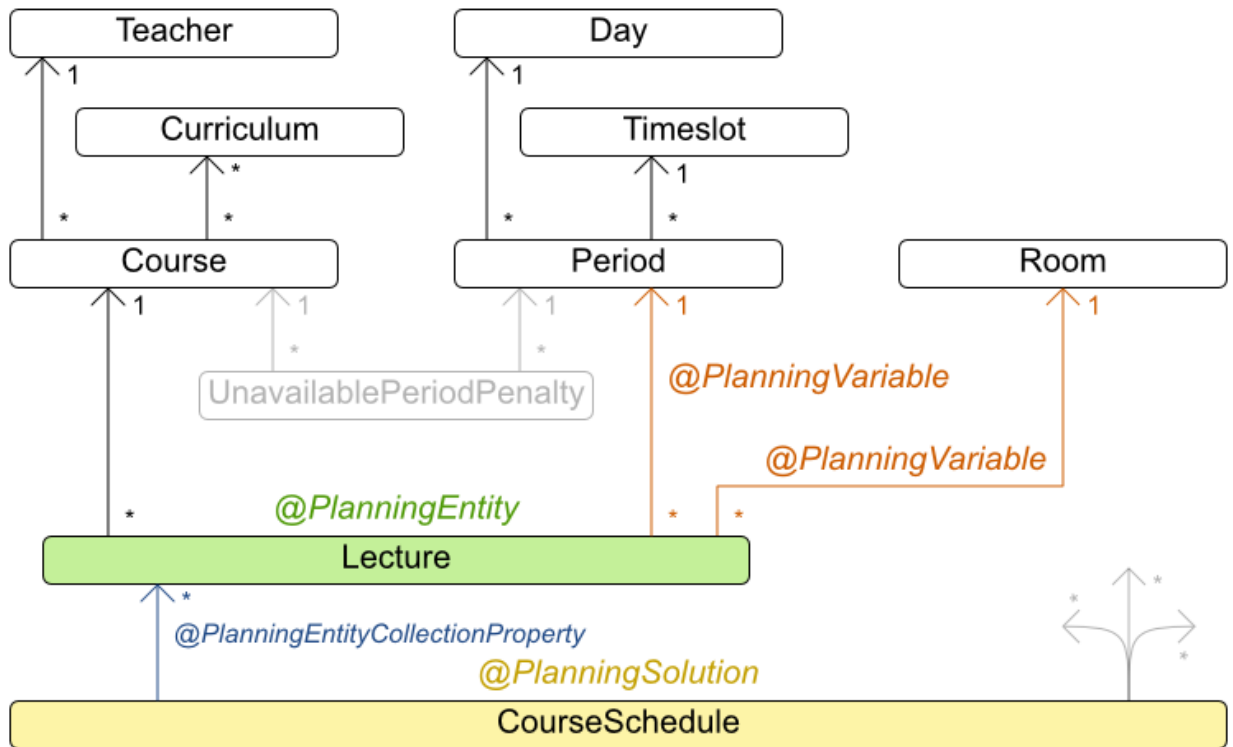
Teacher

Day

1

1

Curriculum

Timeslot

*

1

*

*

*

*

Course

Period

Room

1

1

1

1

1

*

*

UnavailablePeriodPenalty

@PlanningVariable

@PlanningVariable

*

@PlanningEntity

*

*

Lecture

*

@PlanningEntityCollectionProperty

*

*

*

@PlanningSolution

CourseSchedule